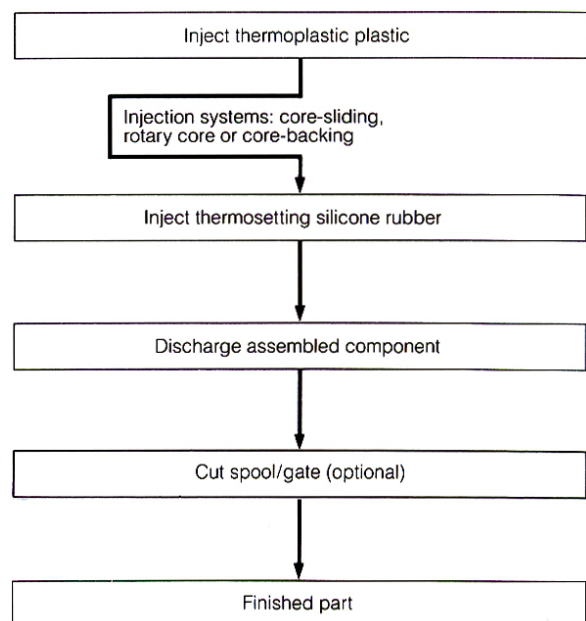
Inject thermoplastic plastic

Injection systems: core-sliding, rotary core or core-backing

Inject thermosetting silicone rubber

Discharge assembled component

Cut spool/gate (optional)

Finished part